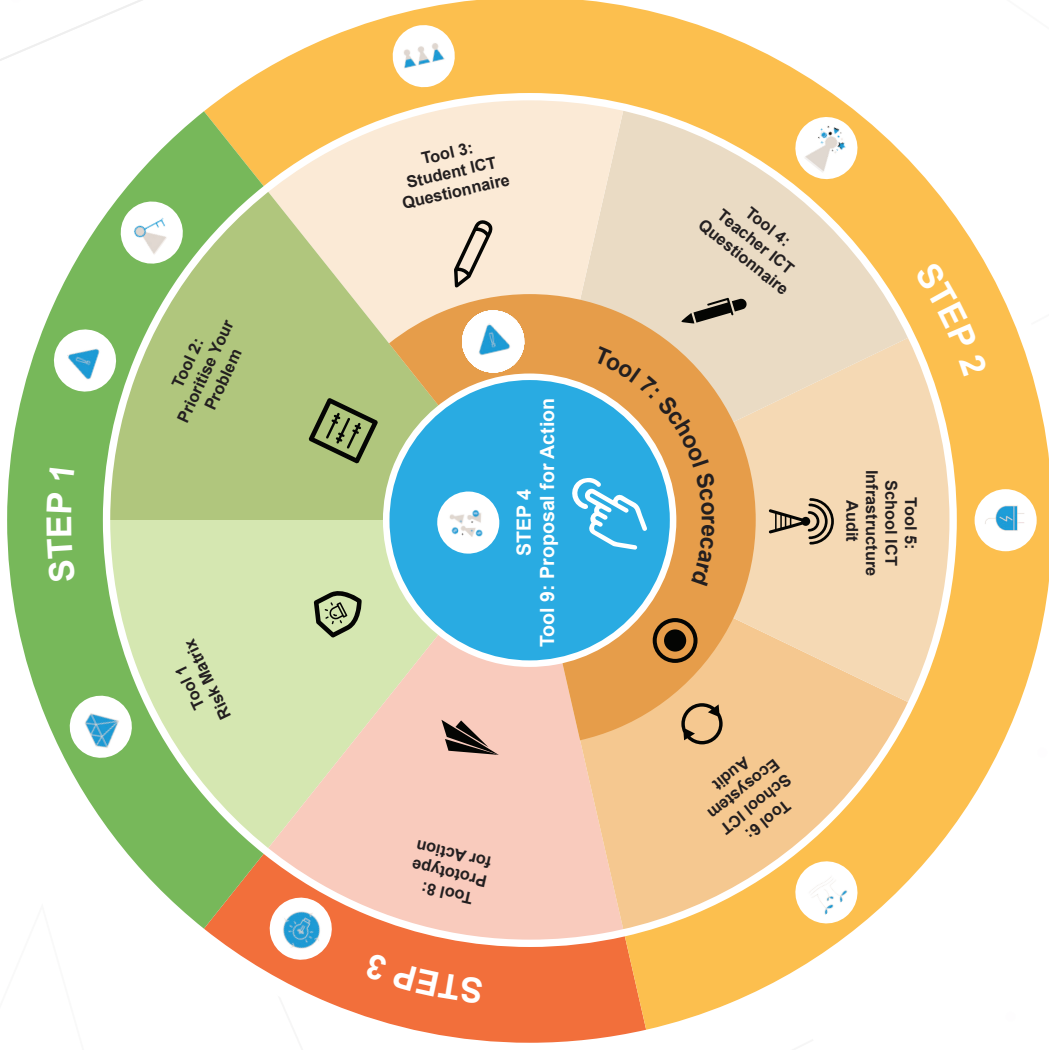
STEP 1

Tool 2: Prioritise Your Problem

Tool 1 Risk Matrix

Tool 3: Student ICT Questionnaire

Tool 4: Teacher ICT Questionnaire

STEP 2

Tool 5: School ICT Infrastructure Audit

Tool 6: School ICT Ecosystem Audit

Tool 7: School Scorecard

STEP 4
Tool 9: Proposal for Action

Tool 8: Prototype for Action

STEP 3